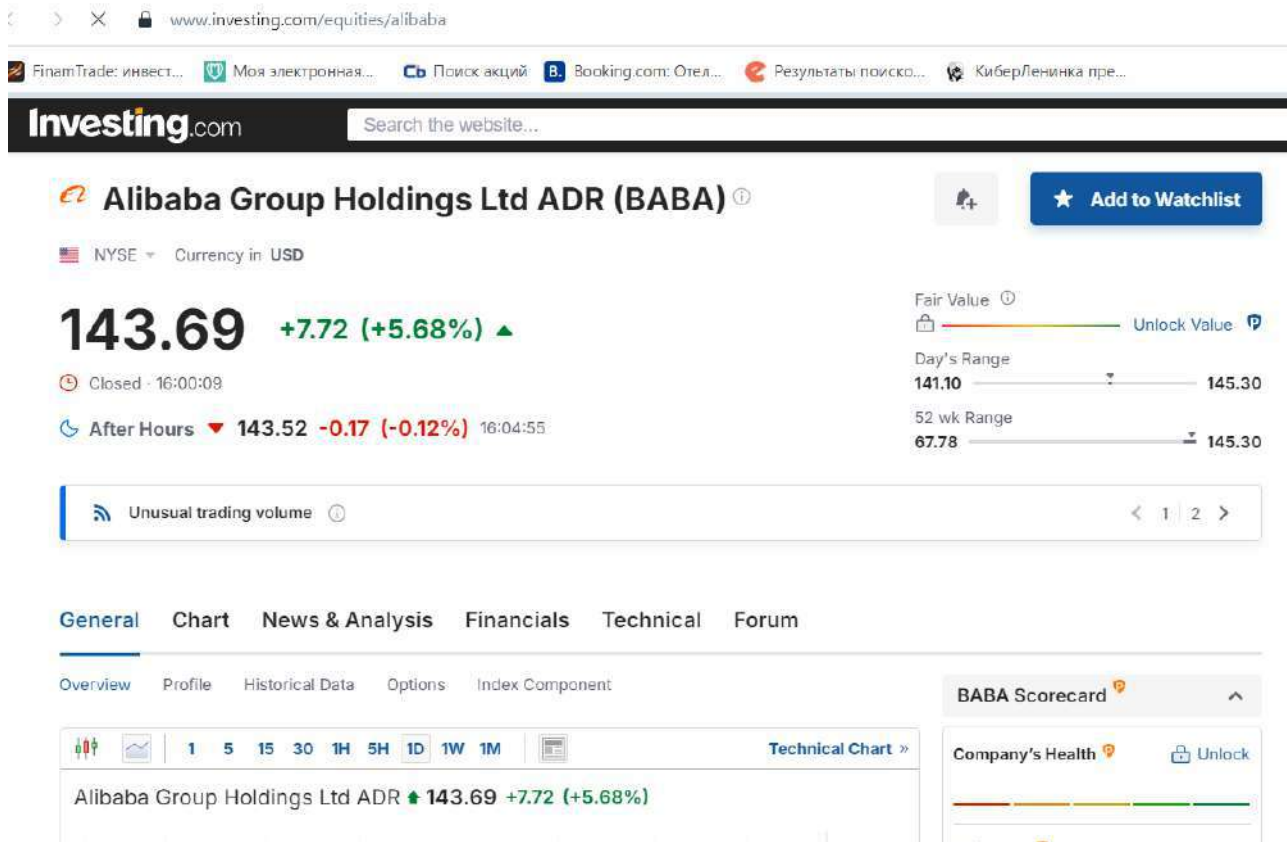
www.investing.com/equities/alibaba

FinamTrade: инвест... Моя электронная... Поиск акций Booking.com: Отел... Результаты поиско... КиберЛенинка пре...

Investing.com Search the website...

Alibaba Group Holdings Ltd ADR (BABA)

Add to Watchlist

NYSE Currency in USD

143.69 +7.72 (+5.68%)

Closed · 16:00:09

After Hours 143.52 -0.17 (-0.12%) 16:04:55

Fair Value

Unlock Value

Day's Range
141.10 145.30

52 wk Range
67.78 145.30

Unusual trading volume

1 2

General Chart News & Analysis Financials Technical Forum

Overview Profile Historical Data Options Index Component

BABA Scorecard

1 5 15 30 1H 5H 1D 1W 1M

Technical Chart »

Company's Health

Unlock

Alibaba Group Holdings Ltd ADR 143.69 +7.72 (+5.68%)